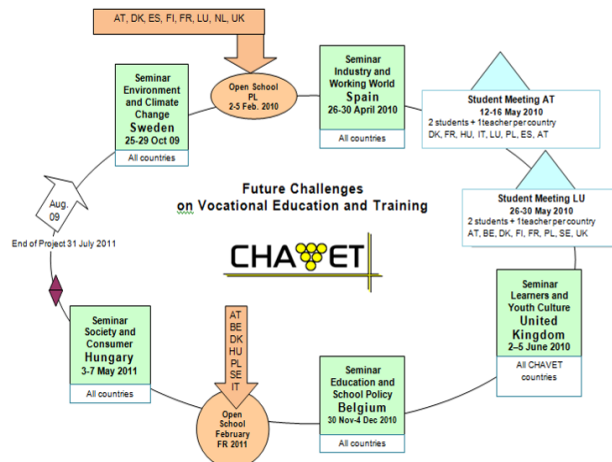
AT, DK, ES, FI, FR, LU, NL, UK

Open School
PL
2-5 Feb. 2010

Seminar
Environment and Climate Change
Sweden
25-29 Oct 09

All countries

Seminar
Industry and Working World
Spain
26-30 April 2010

All countries

Student Meeting AT
12-16 May 2010
2 students + 1teacher per country
DK, FR, HU, IT, LU, PL, ES, AT

Student Meeting LU
26-30 May 2010
2 students + 1teacher per country
AT, BE, DK, FI, FR, PL, SE, UK

Aug.
09

End of Project 31 July 2011

Future Challenges
on Vocational Education and Training

CHAVET

Seminar
Learners and Youth Culture
United Kingdom
2–5 June 2010

All CHAVET countries

Seminar
Society and Consumer
Hungary
3-7 May 2011

All countries

AT
BE
DK
HU
PL
SE
IT

Open School
February
FR 2011

Seminar
Education and School Policy
Belgium
30 Nov-4 Dec 2010

All countries